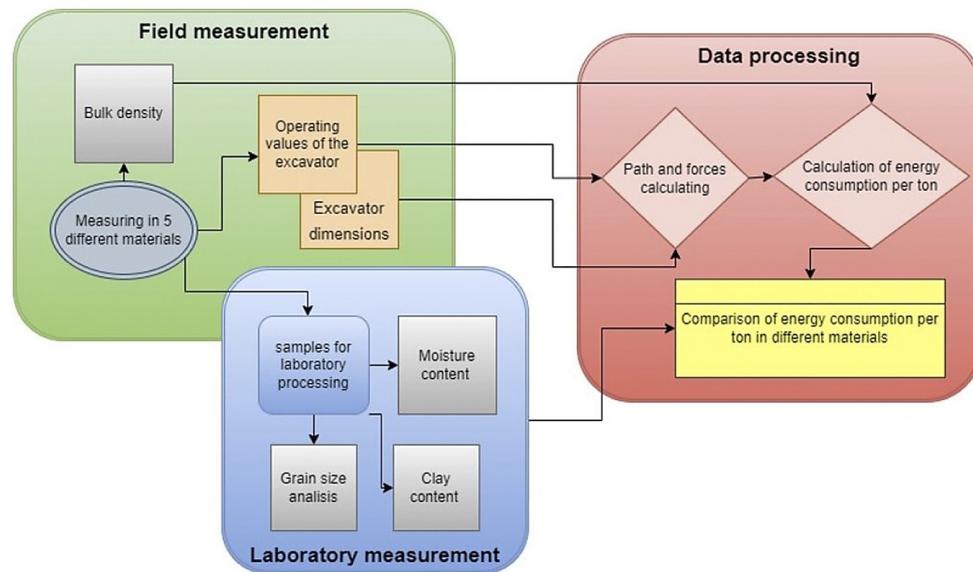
Field measurement

Bulk density

Operating values of the excavator

Excavator dimensions

Measuring in 5 different materials

Data processing

Path and forces calculating

Calculation of energy consumption per ton

Comparison of energy consumption per ton in different materials

samples for laboratory processing

Moisture content

Grain size analisis

Clay content

Laboratory measurement